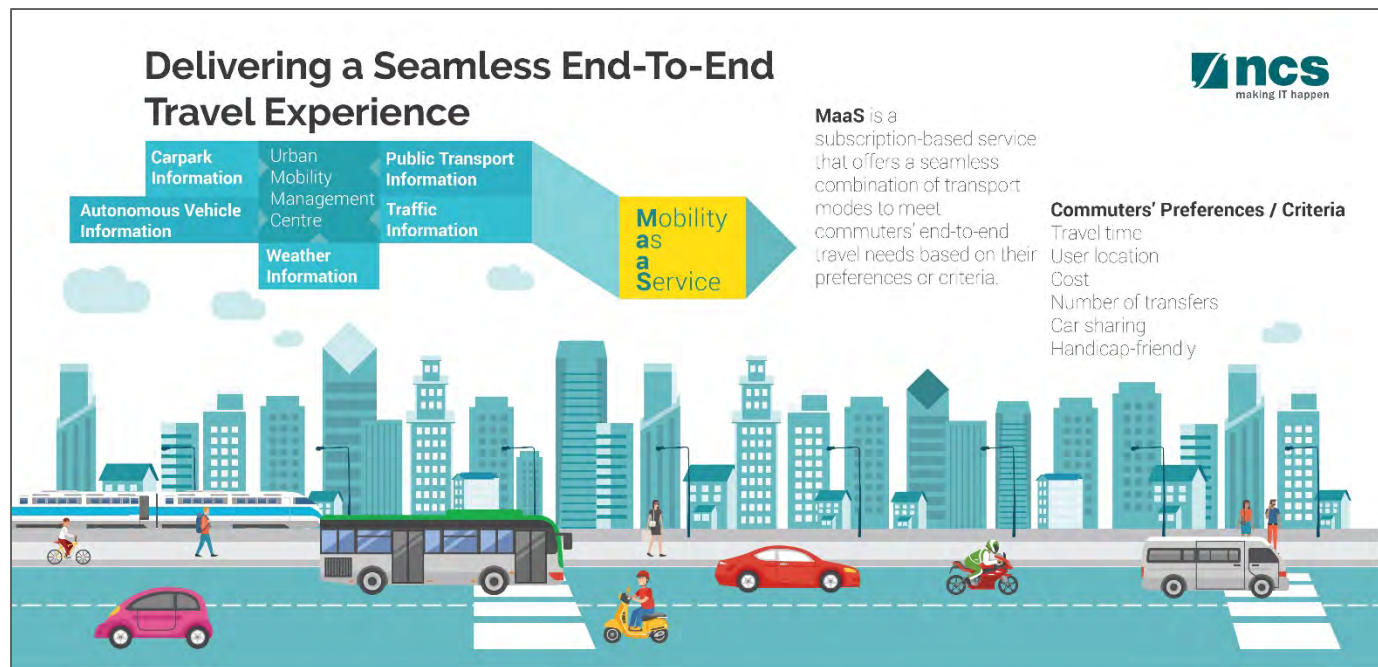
Delivering a Seamless End-To-End Travel Experience

ncs
making IT happen

Carpark Information

Autonomous Vehicle Information

Urban Mobility Management Centre

Weather Information

Public Transport Information

Traffic Information

Mobility as a Service

MaaS is a subscription-based service that offers a seamless combination of transport modes to meet commuters' end-to-end travel needs based on their preferences or criteria.

Commuters' Preferences / Criteria
Travel time
User location
Cost
Number of transfers
Car sharing
Handicap-friendly